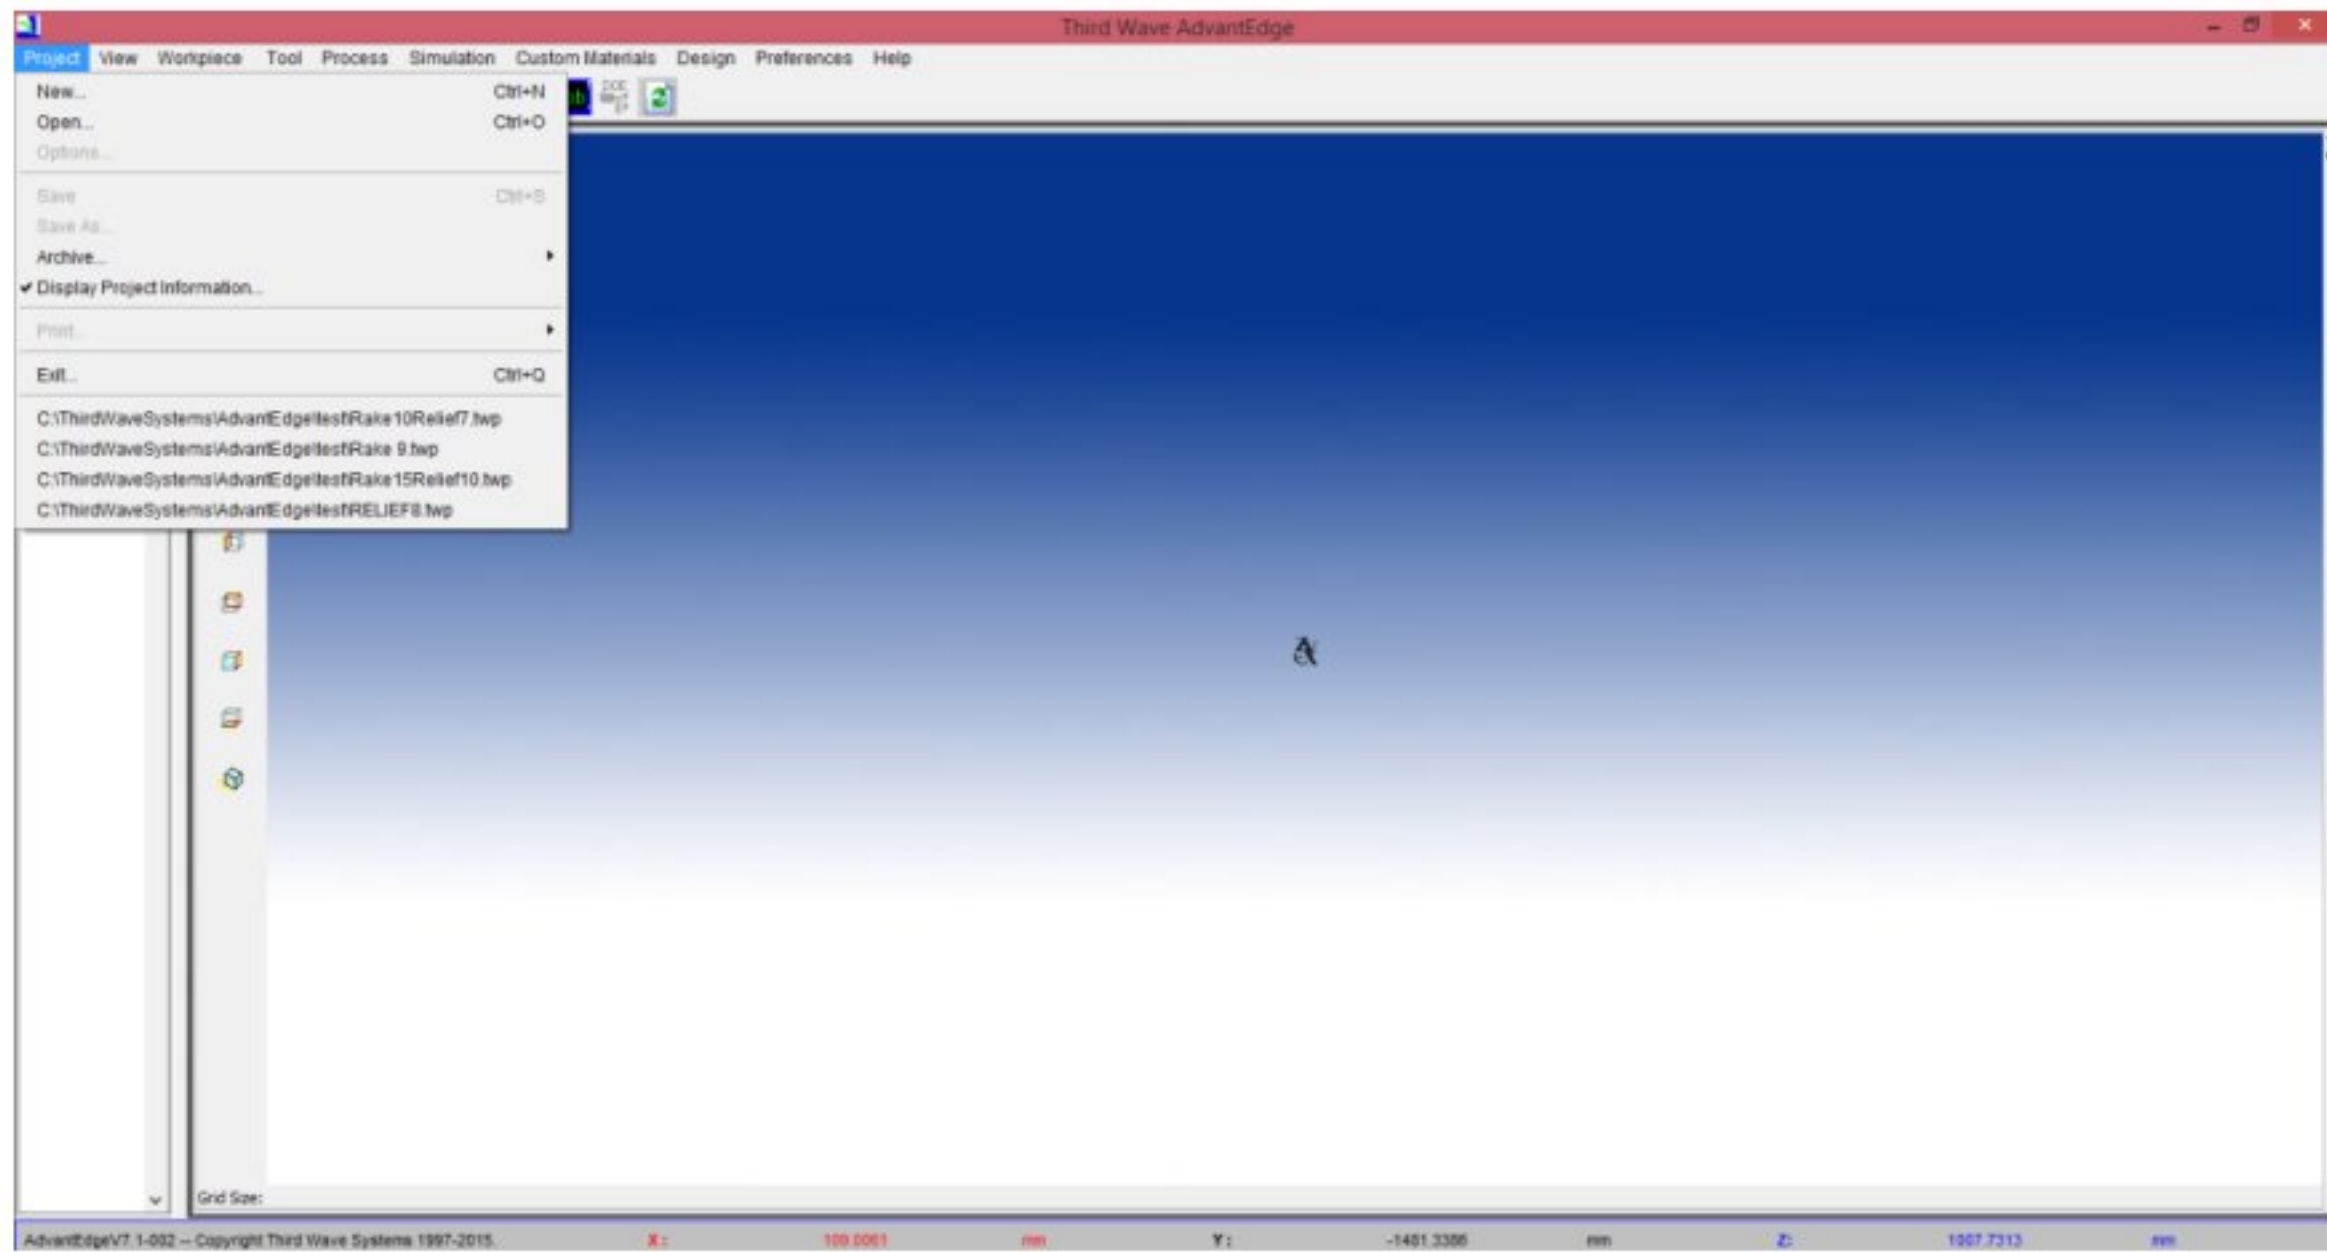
Third Wave AdvantEdge

Project View Workpiece Tool Process Simulation Custom Materials Design Preferences Help

New... Ctrl+N
Open... Ctrl+O
Options...
Save Ctrl+S
Save As...
Archive...
✔ Display Project Information...
Print...
Exit... Ctrl+Q
C:\ThirdWaveSystems\AdvantEdge\test\Rake10Relief7.twp
C:\ThirdWaveSystems\AdvantEdge\test\Rake 9.twp
C:\ThirdWaveSystems\AdvantEdge\test\Rake15Relief10.twp
C:\ThirdWaveSystems\AdvantEdge\test\RELIEF8.twp

Grid Size:

AdvantEdgeV7.1-002 -- Copyright Third Wave Systems 1997-2015. X: 109.0061 mm Y: -1481.3386 mm Z: 1007.7313 mm